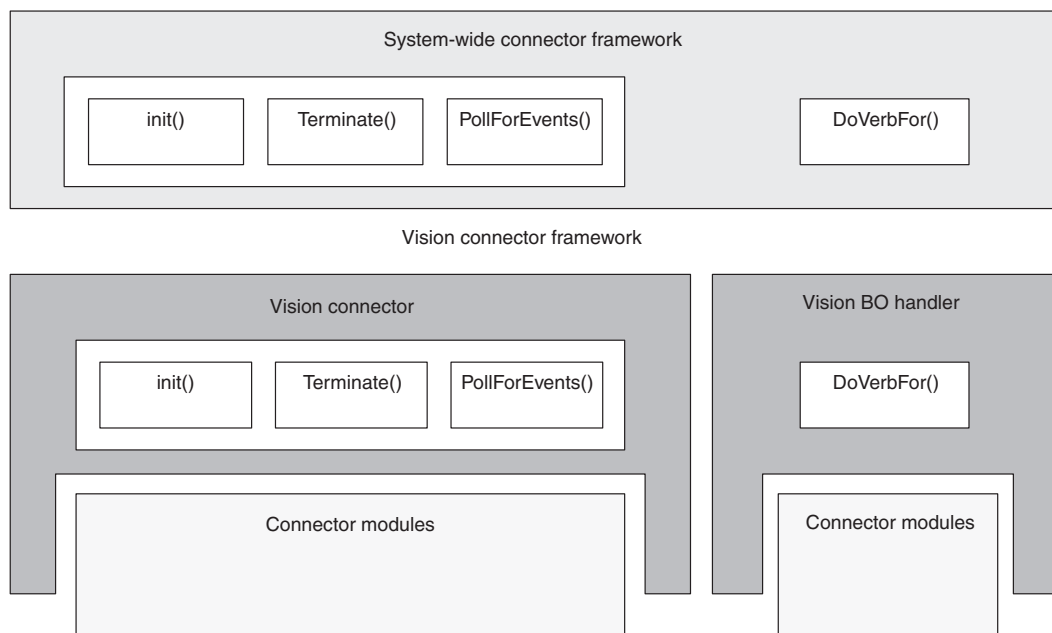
System-wide connector framework

init()

Terminate()

PollForEvents()

DoVerbFor()

Vision connector framework

Vision connector

init()

Terminate()

PollForEvents()

Connector modules

Vision BO handler

DoVerbFor()

Connector modules